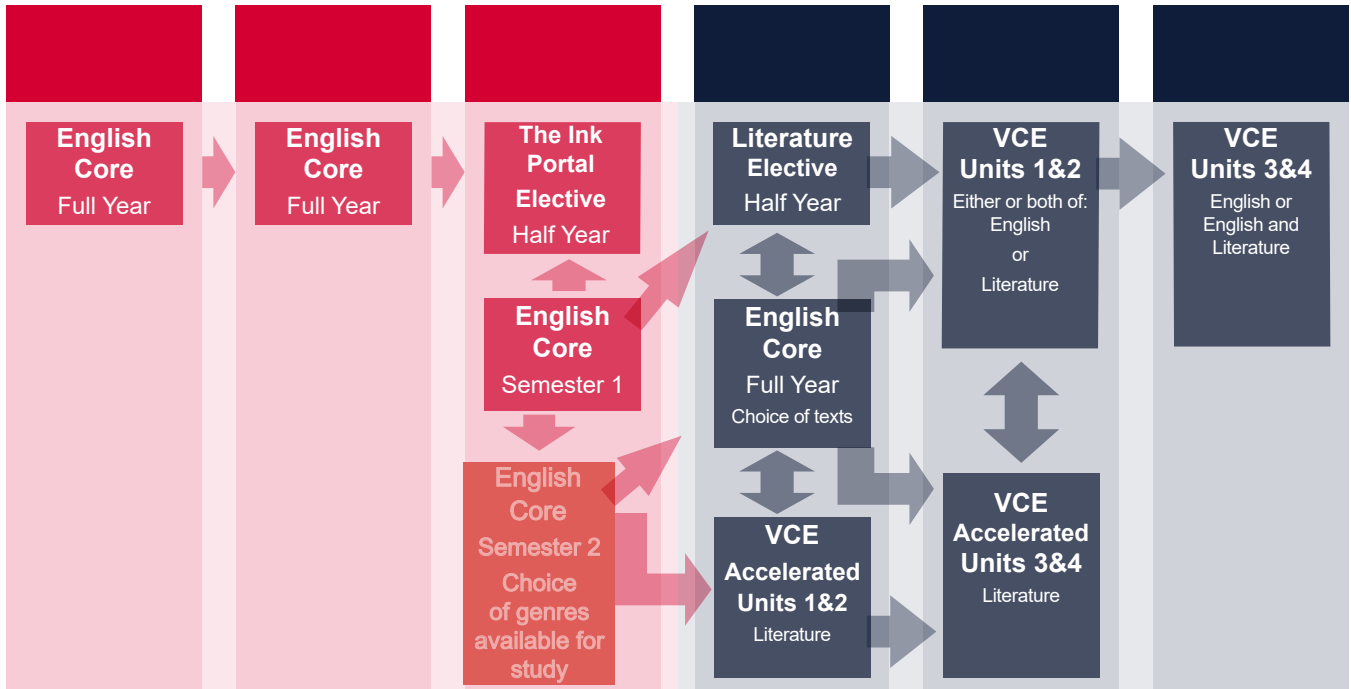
English Core
Full Year

English Core
Full Year

The Ink Portal Elective
Half Year

English Core
Semester 1

English Core
Semester 2
Choice of genres available for study

Literature Elective
Half Year

English Core
Full Year
Choice of texts

VCE Accelerated Units 1&2
Literature

VCE Units 1&2
Either or both of:
English
or
Literature

VCE Accelerated Units 3&4
Literature

VCE Units 3&4
English or English and Literature